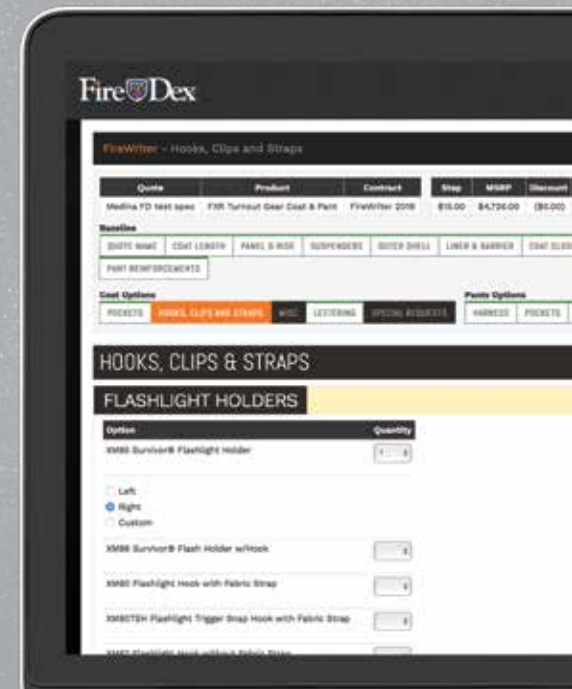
Fire Dex

FireWriter - Hooks, Clips and Straps

| Quote | Product | Contract | Step | MSRP | Discount |
|---|---|---|---|---|---|
| Medina FD test spec | FXR Turnout Gear Coat & Pant | FireWriter 2016 | $15.00 | $4,726.00 | ($0.00) |

Baseline

QUOTE NAME | COAT LENGTH | PANEL & RISE | SUSPENDERS | OUTER SHELL | LINER & BARRIER | COAT CLOS

PANT REINFORCEMENTS

Coat Options

POCKETS | HOOKS, CLIPS AND STRAPS | MISC | LETTERING | SPECIAL REQUESTS

Pants Options

HARNESS | POCKETS

HOOKS, CLIPS & STRAPS

FLASHLIGHT HOLDERS

| Option | Quantity |
|---|---|
| XM85 Survivor® Flashlight Holder | 1 |

Left
Right
Custom

XM86 Survivor® Flash Holder w/Hook

XM80 Flashlight Hook with Fabric Strap

XM80TSH Flashlight Trigger Snap Hook with Fabric Strap

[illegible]